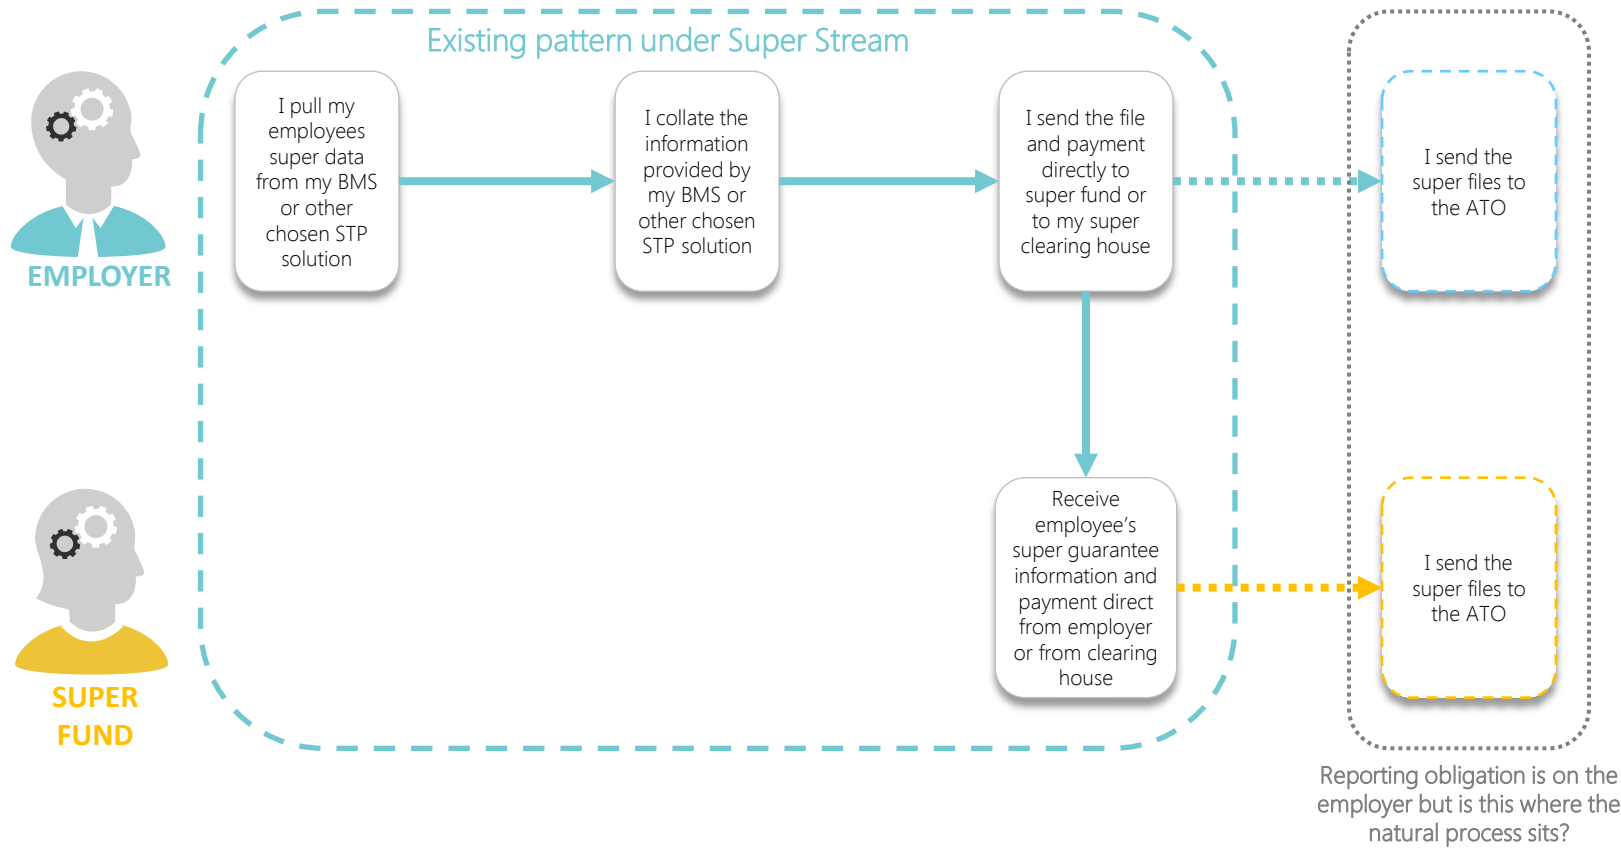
EMPLOYER

Existing pattern under Super Stream

I pull my employees super data from my BMS or other chosen STP solution

I collate the information provided by my BMS or other chosen STP solution

I send the file and payment directly to super fund or to my super clearing house

I send the super files to the ATO

SUPER FUND

Receive employee's super guarantee information and payment direct from employer or from clearing house

I send the super files to the ATO

Reporting obligation is on the employer but is this where the natural process sits?